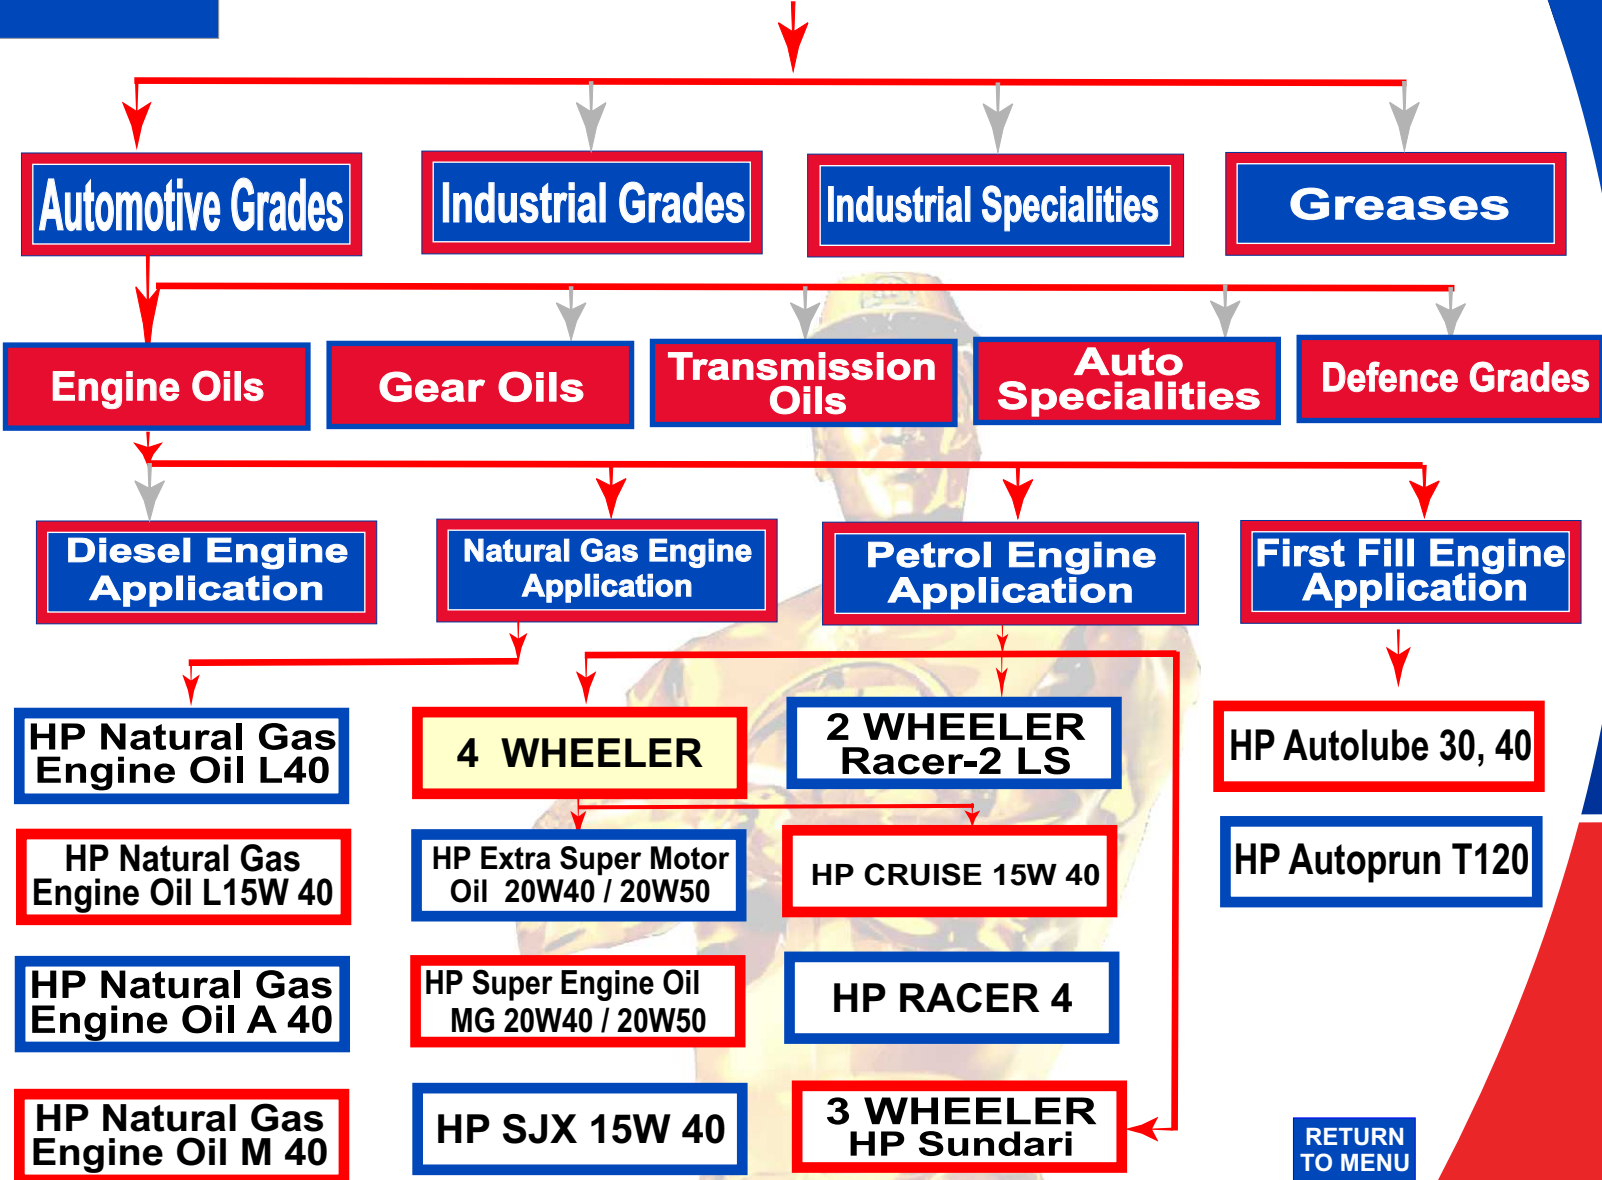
Automotive Grades

Industrial Grades

Industrial Specialities

Greases

Engine Oils

Gear Oils

Transmission Oils

Auto Specialities

Defence Grades

Diesel Engine Application

Natural Gas Engine Application

Petrol Engine Application

First Fill Engine Application

HP Natural Gas Engine Oil L40

4 WHEELER

2 WHEELER Racer-2 LS

HP Autolube 30, 40

HP Natural Gas Engine Oil L15W 40

HP Extra Super Motor Oil 20W40 / 20W50

HP CRUISE 15W 40

HP Autoprun T120

HP Natural Gas Engine Oil A 40

HP Super Engine Oil MG 20W40 / 20W50

HP RACER 4

HP Natural Gas Engine Oil M 40

HP SJX 15W 40

3 WHEELER HP Sundari

RETURN TO MENU